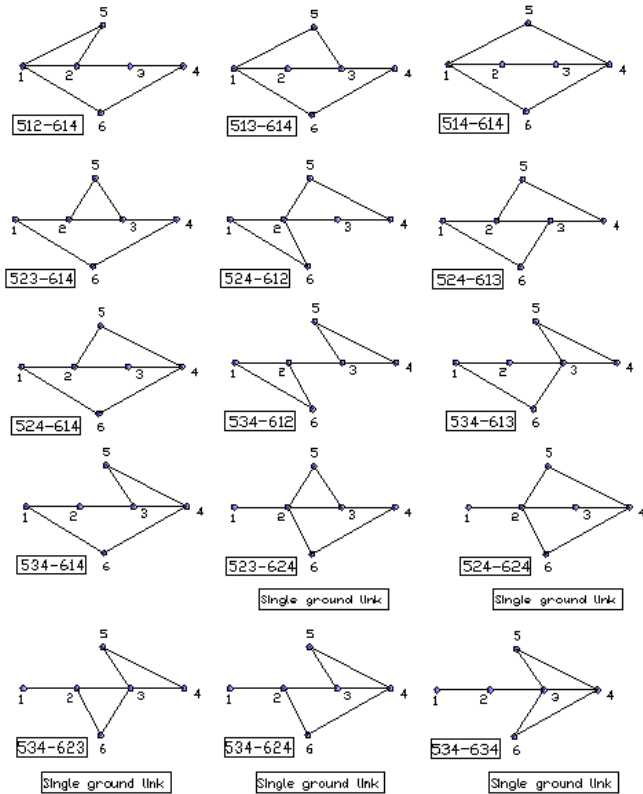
5
1 2 3 4
6
512-614

5
1 2 3 4
6
513-614

5
1 2 3 4
6
514-614

5
1 2 3 4
6
523-614

5
1 2 3 4
6
524-612

5
1 2 3 4
6
524-613

5
1 2 3 4
6
524-614

5
1 2 3 4
6
534-612

5
1 2 3 4
6
534-613

5
1 2 3 4
6
534-614

5
1 2 3 4
6
523-624
Single ground link

5
1 2 3 4
6
524-624
Single ground link

5
1 2 3 4
6
534-623
Single ground link

5
1 2 3 4
6
534-624
Single ground link

5
1 2 3 4
6
534-634
Single ground link